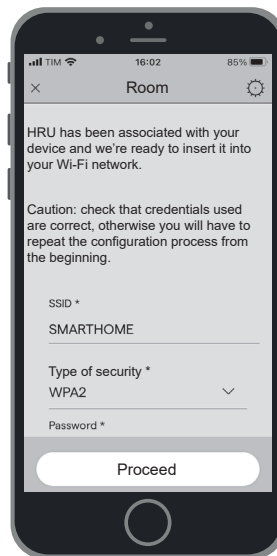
TIM 16:02 85%

×
Room

HRU has been associated with your device and we're ready to insert it into your Wi-Fi network.

Caution: check that credentials used are correct, otherwise you will have to repeat the configuration process from the beginning.

SSID *
SMARTHOME

Type of security *
WPA2

Password *

Proceed